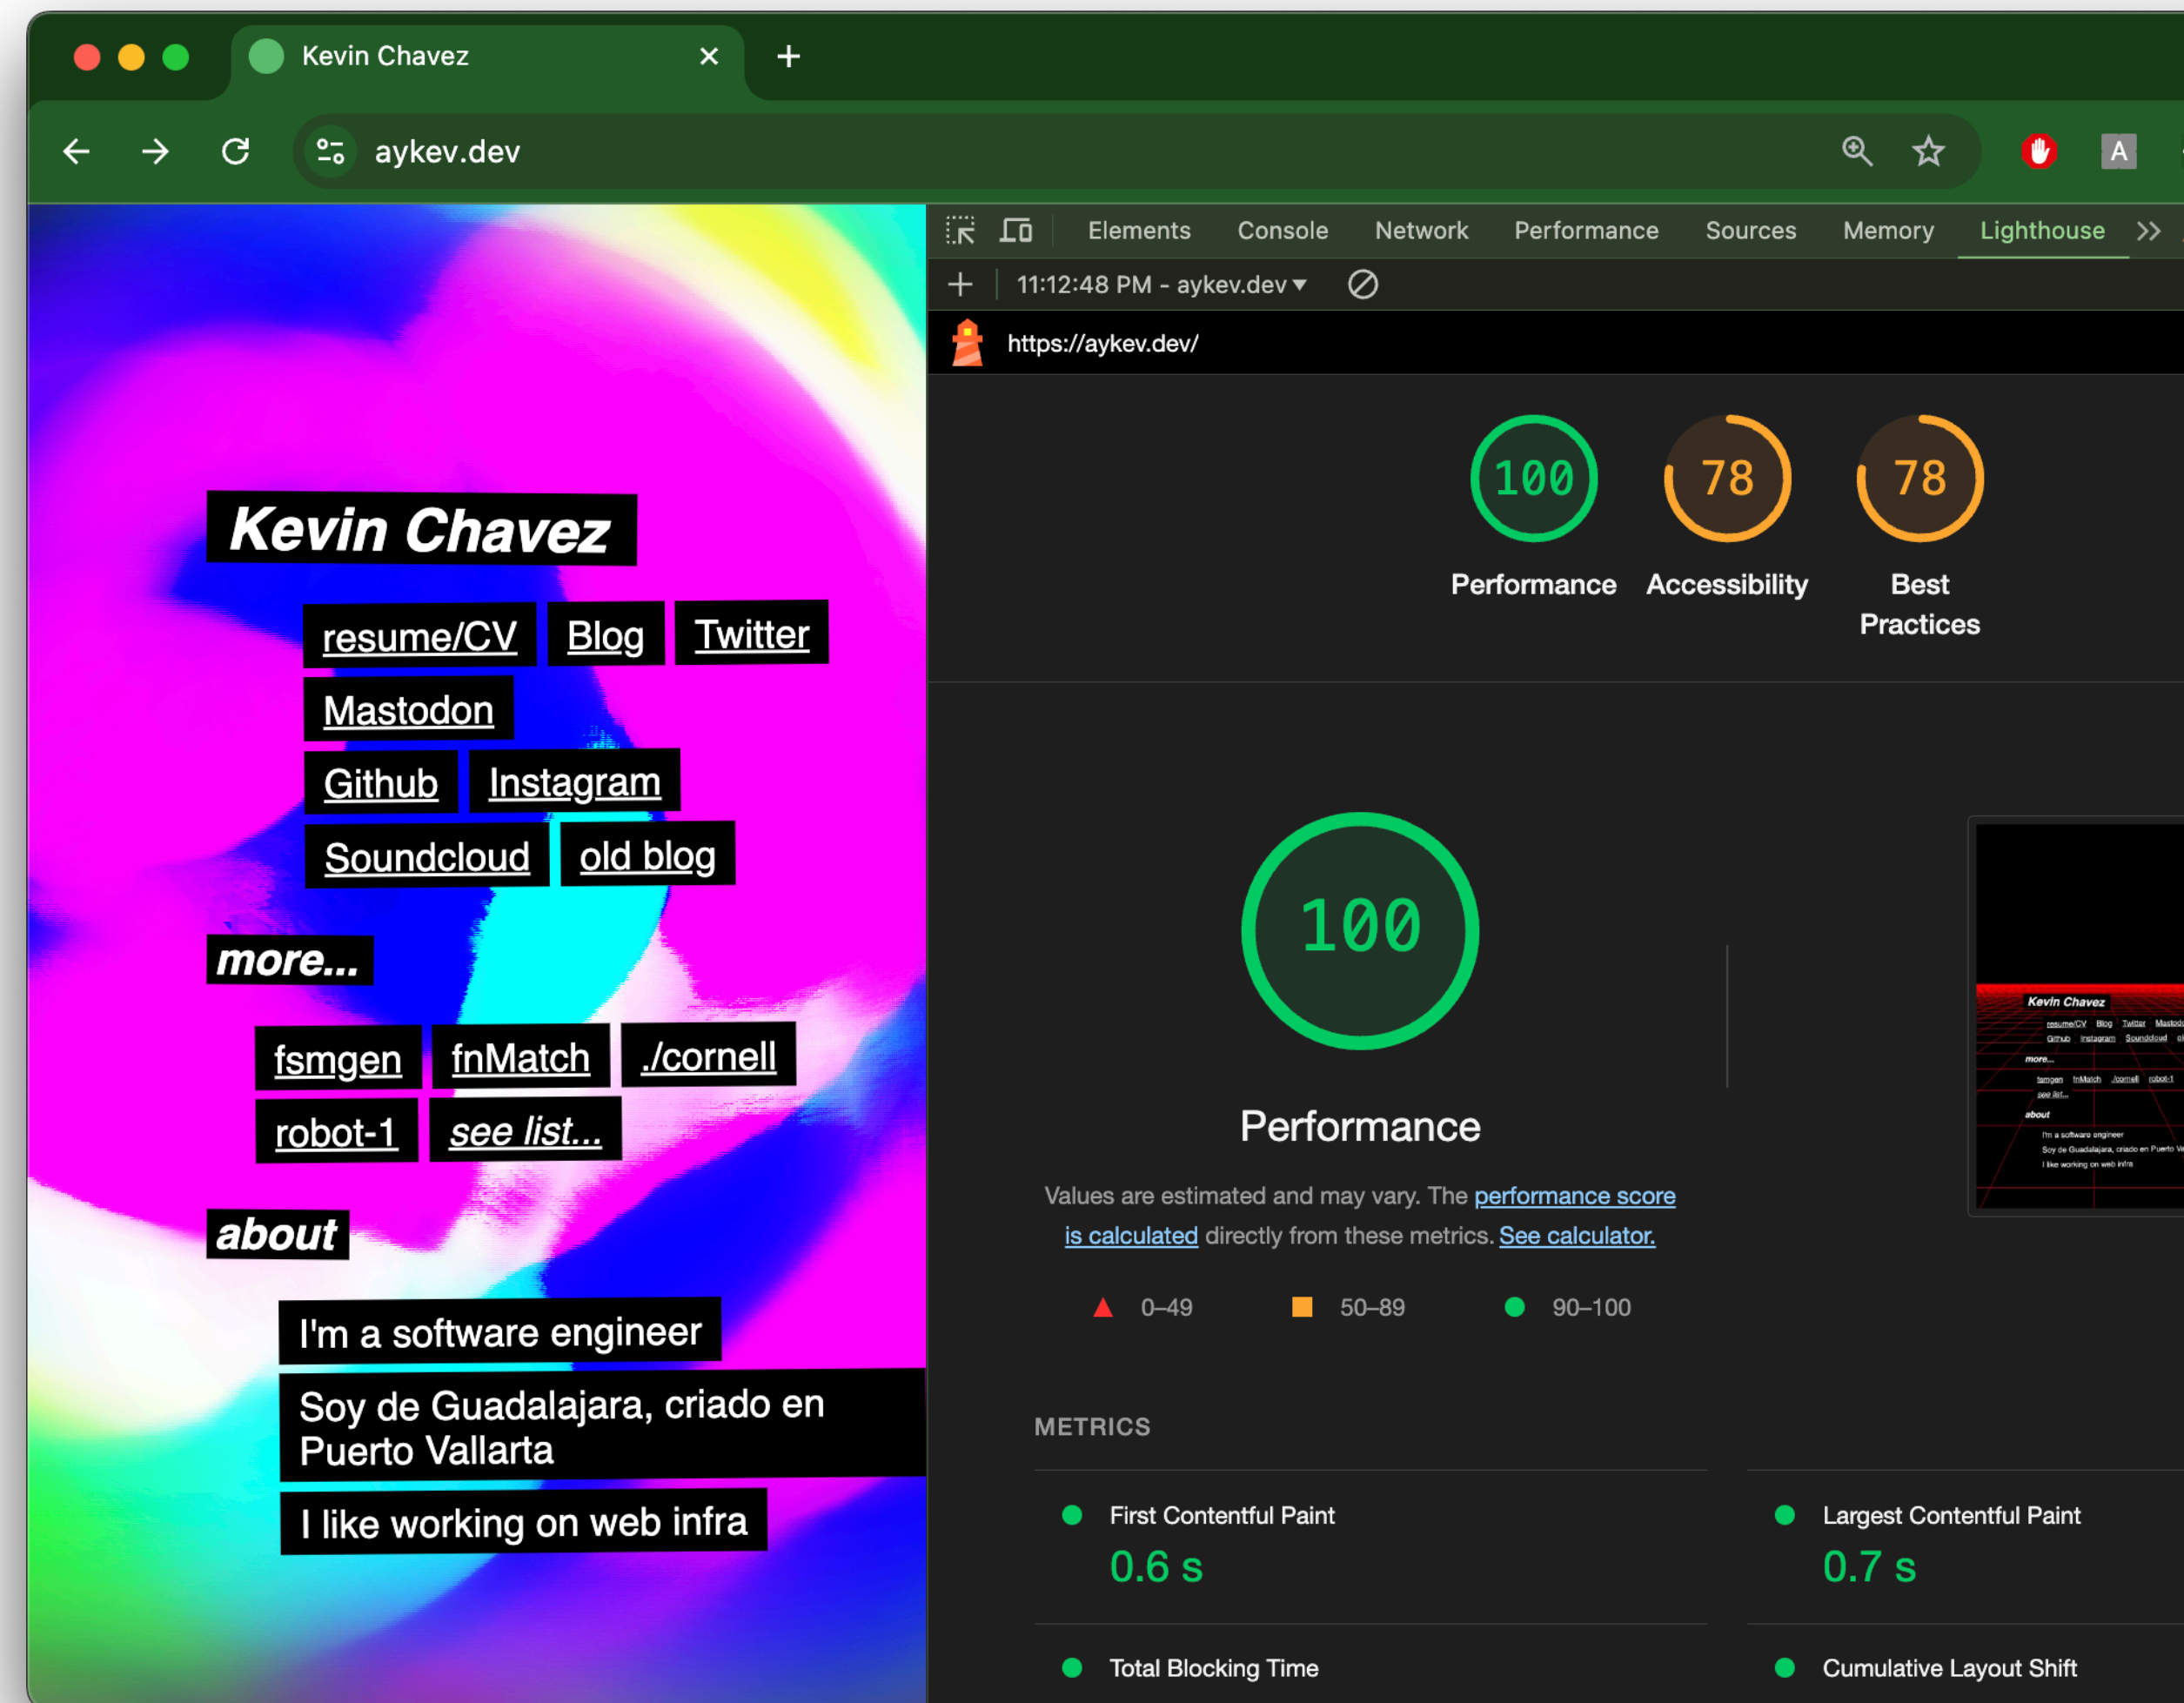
Kevin Chavez ×
+
aykev.dev
A

Kevin Chavez
resume/CV Blog Twitter
Mastodon
Github Instagram
Soundcloud old blog
more...
fsmgen fnMatch ./cornell
robot-1 see list...
about
I'm a software engineer
Soy de Guadalajara, criado en Puerto Vallarta
I like working on web infra

Elements Console Network Performance Sources Memory Lighthouse >>
11:12:48 PM - aykev.dev
https://aykev.dev/
100
Performance
78
Accessibility
78
Best Practices
100
Performance
Values are estimated and may vary. The performance score is calculated directly from these metrics. See calculator.
0–49 50–89 90–100
METRICS
First Contentful Paint
0.6 s
Largest Contentful Paint
0.7 s
Total Blocking Time
Cumulative Layout Shift
Kevin Chavez
resume/CV Blog Twitter Mastodo
Github Instagram Soundcloud
more...
fsmgen fnMatch ./cornell robot-1
see list...
about
I'm a software engineer
Soy de Guadalajara, criado en Puerto V
I like working on web infra